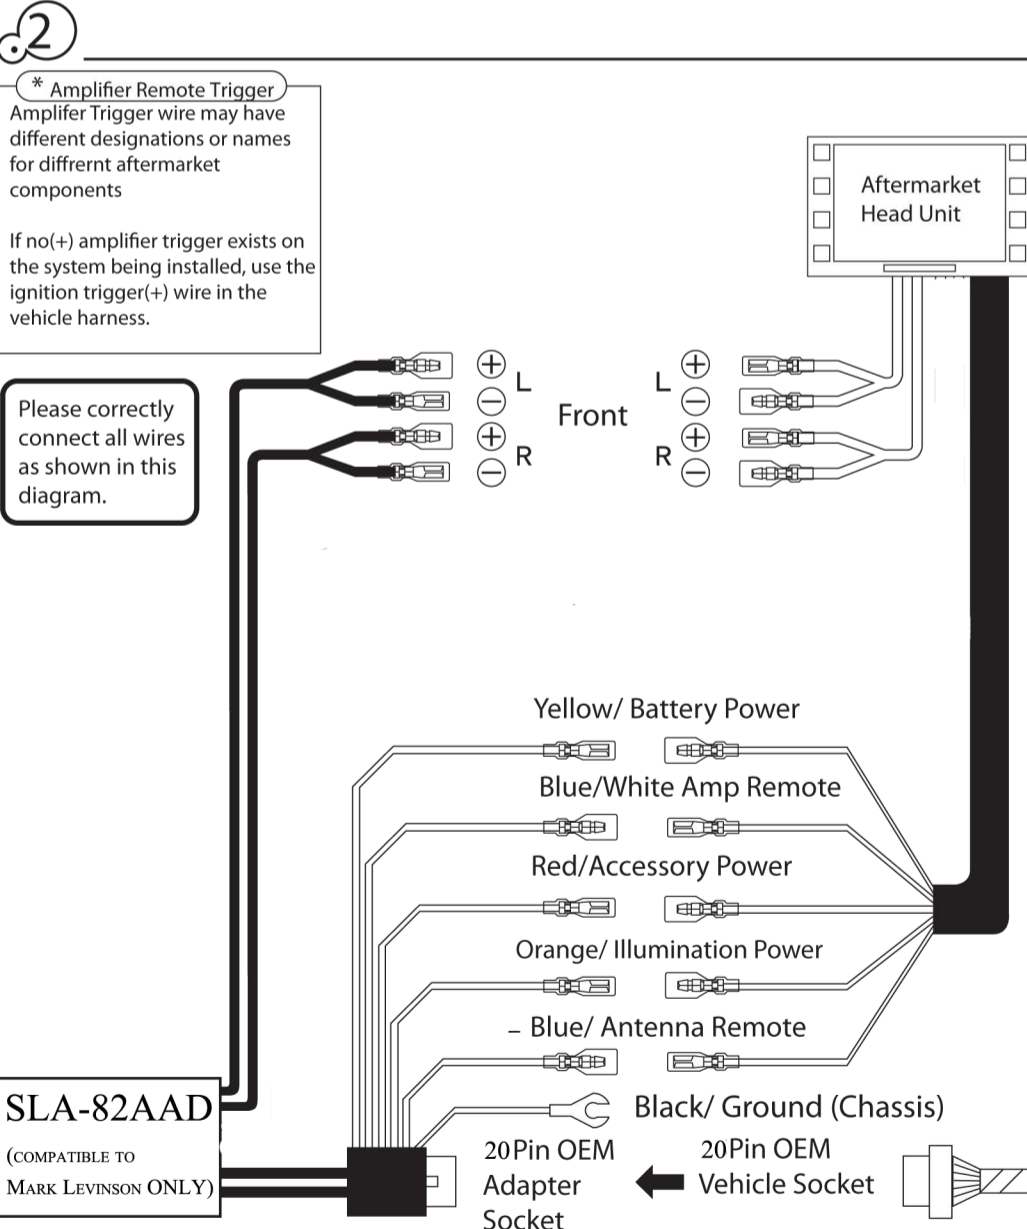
2

* Amplifier Remote Trigger
Amplifer Trigger wire may have different designations or names for diffrernt aftermarket components

If no(+) amplifier trigger exists on the system being installed, use the ignition trigger(+) wire in the vehicle harness.

Aftermarket Head Unit

Please correctly connect all wires as shown in this diagram.

+ L
−
+ R
−

Front

L +
−
R +
−

Yellow/ Battery Power

Blue/White Amp Remote

Red/Accessory Power

Orange/ Illumination Power

– Blue/ Antenna Remote

Black/ Ground (Chassis)

SLA-82AAD
(COMPATIBLE TO MARK LEVINSON ONLY)

20Pin OEM Adapter Socket

20Pin OEM Vehicle Socket